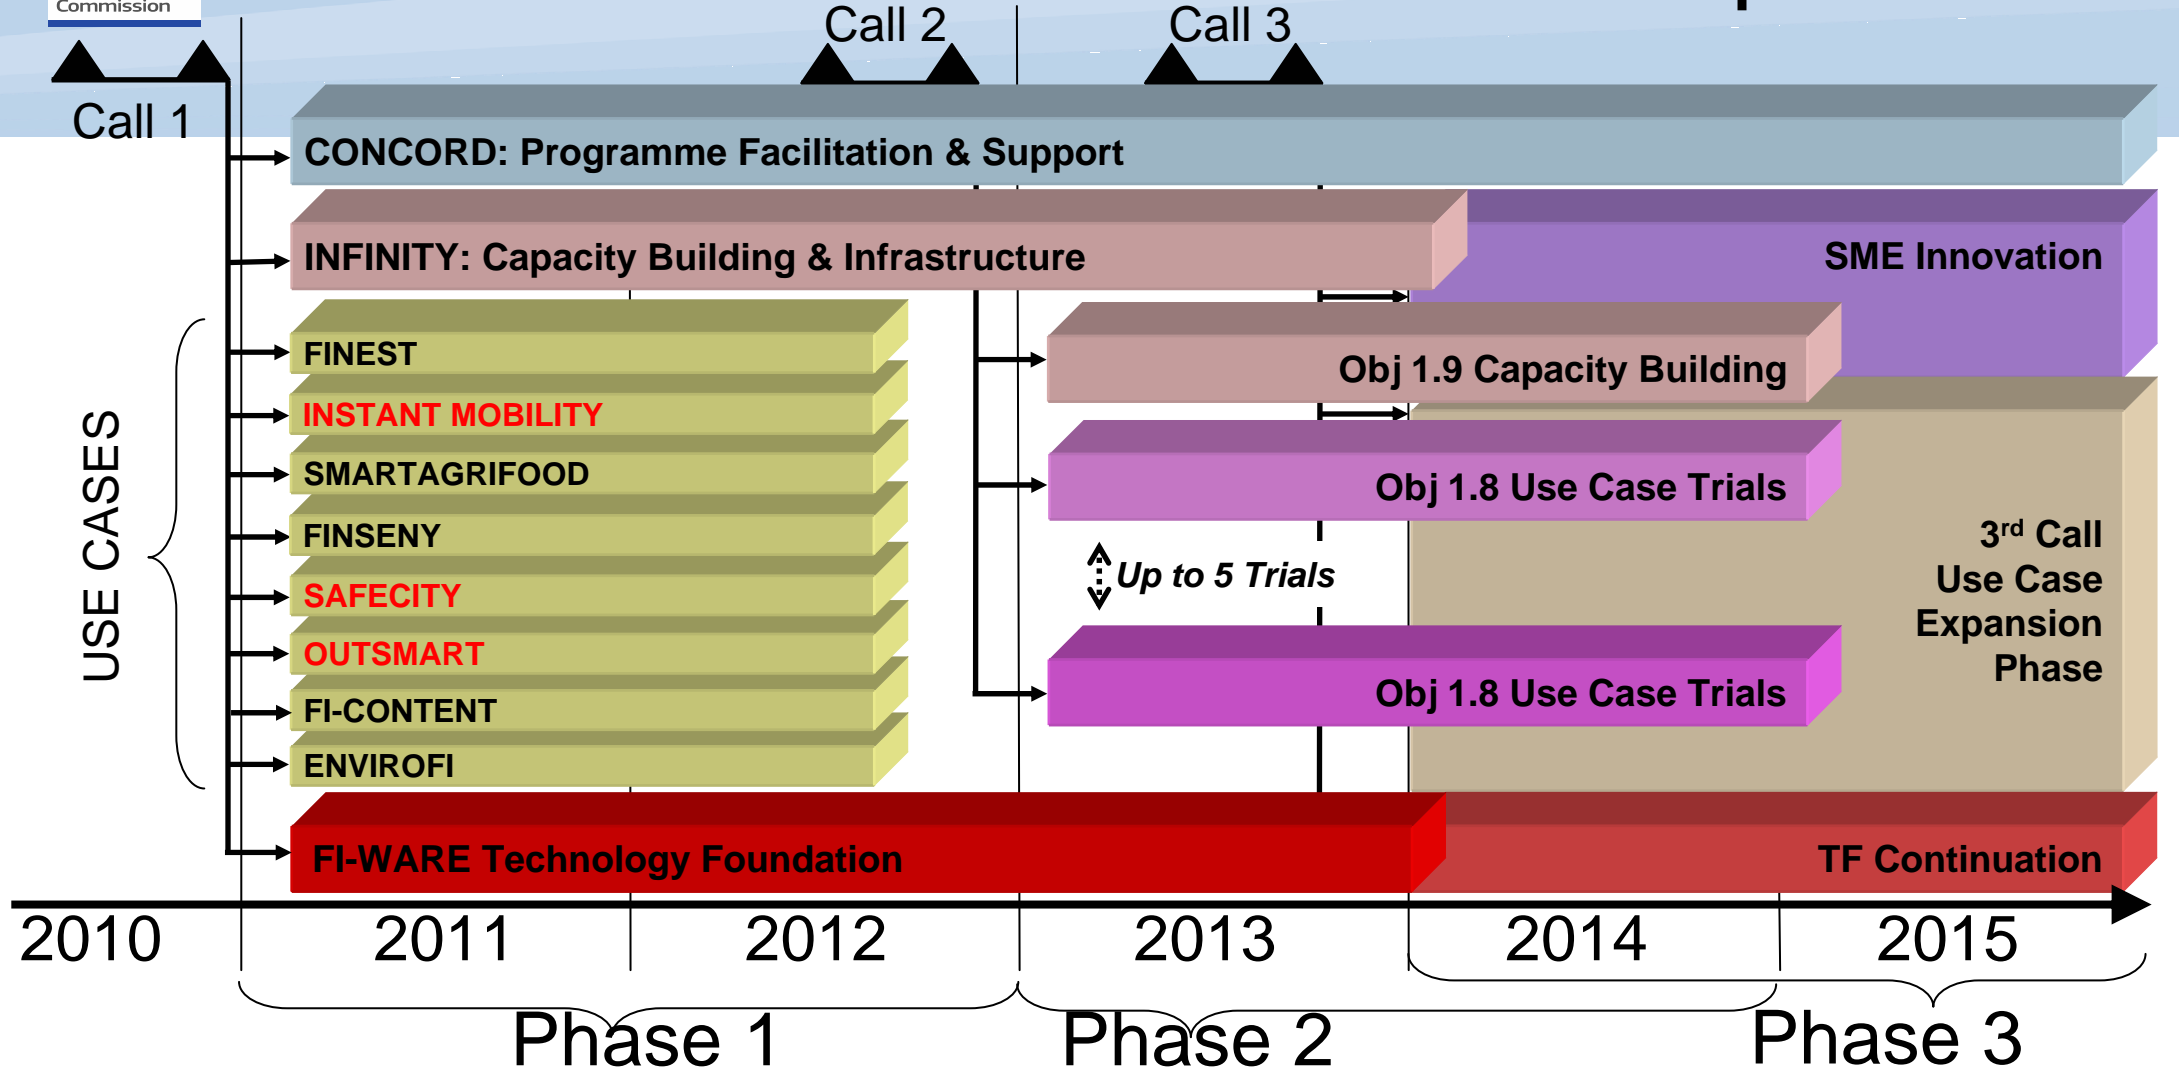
Commission

Call 2

Call 3

Call 1

CONCORD: Programme Facilitation & Support

INFINITY: Capacity Building & Infrastructure

SME Innovation

USE CASES

FINEST

INSTANT MOBILITY

SMARTAGRIFOOD

FINSENY

SAFECITY

OUTSMART

FI-CONTENT

ENVIROFI

Obj 1.9 Capacity Building

Obj 1.8 Use Case Trials

Up to 5 Trials

Obj 1.8 Use Case Trials

3$^{rd}$ Call Use Case Expansion Phase

FI-WARE Technology Foundation

TF Continuation

2010

2011

2012

2013

2014

2015

Phase 1

Phase 2

Phase 3